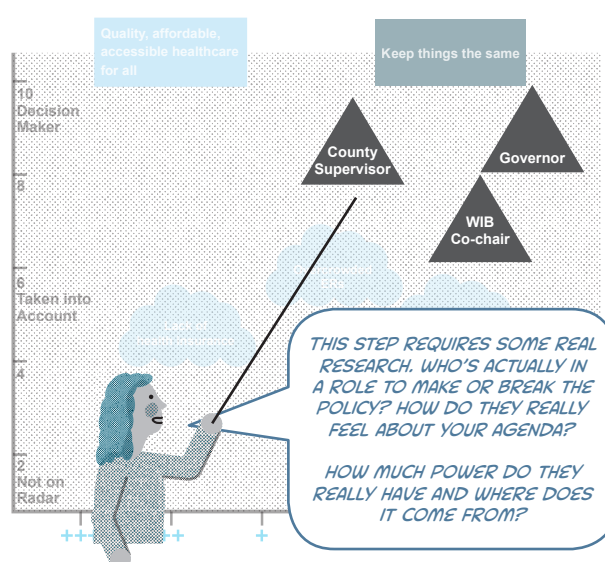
Quality, affordable, accessible healthcare for all

Keep things the same

10 Decision Maker

8

6 Taken into Account

4

2 Not on Radar

County Supervisor

Governor

WIB Co-chair

THIS STEP REQUIRES SOME REAL RESEARCH. WHO'S ACTUALLY IN A ROLE TO MAKE OR BREAK THE POLICY? HOW DO THEY REALLY FEEL ABOUT YOUR AGENDA?

HOW MUCH POWER DO THEY REALLY HAVE AND WHERE DOES IT COME FROM?

++ ++ +